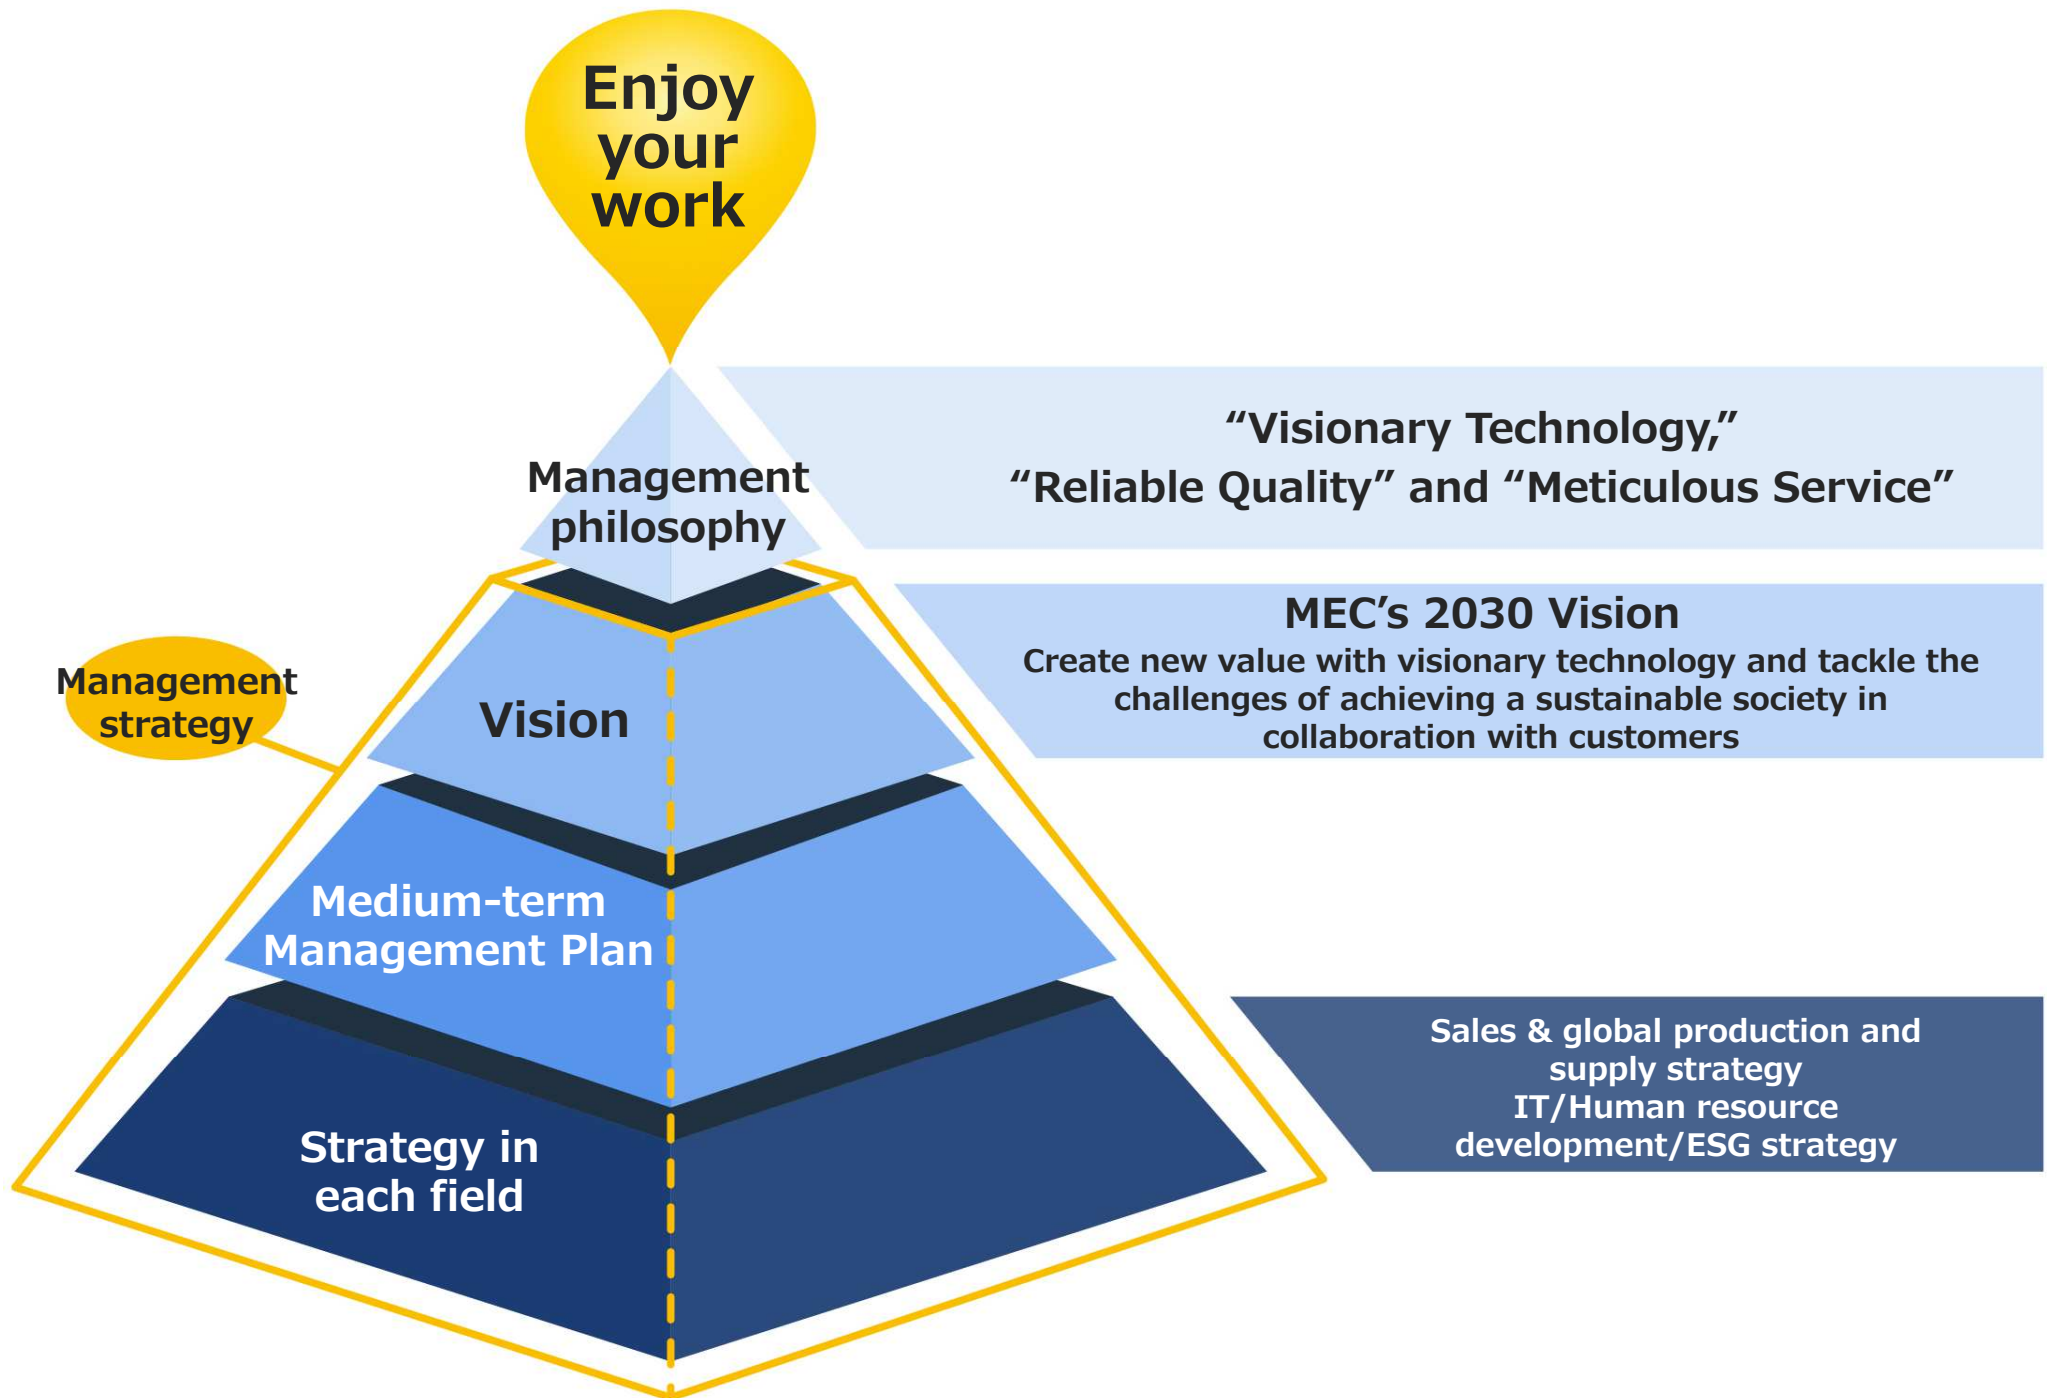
Enjoy your work

Management philosophy

"Visionary Technology," "Reliable Quality" and "Meticulous Service"

Management strategy

Vision

MEC's 2030 Vision
Create new value with visionary technology and tackle the challenges of achieving a sustainable society in collaboration with customers

Medium-term Management Plan

Strategy in each field

Sales & global production and supply strategy
IT/Human resource development/ESG strategy